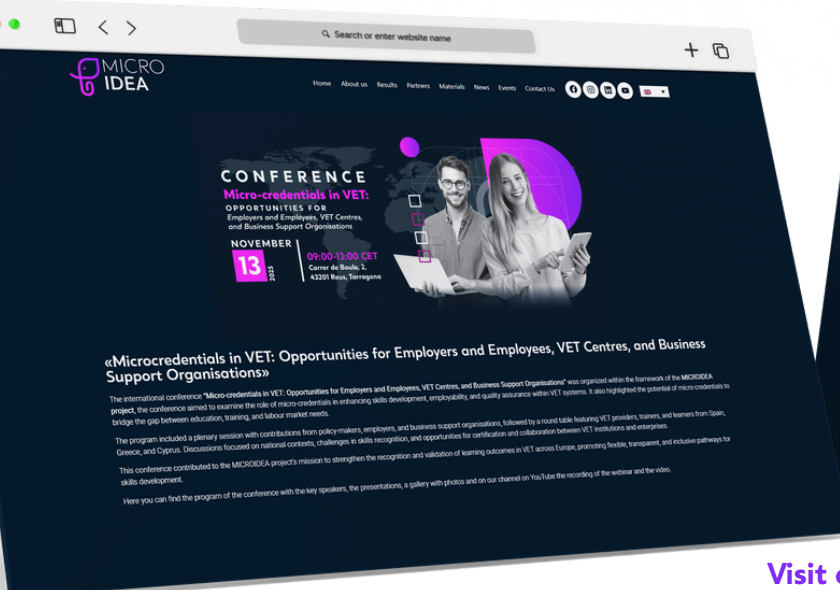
Search or enter website name

MICRO IDEA

Home About us Results Partners Materials News Events Contact Us

CONFERENCE
Micro-credentials in VET:
OPPORTUNITIES FOR
Employers and Employees, VET Centres, and Business Support Organisations

NOVEMBER
13
2025

09:00-13:00 CET
Carrer de Boule, 2, 43201 Reus, Tarragona

«Microcredentials in VET: Opportunities for Employers and Employees, VET Centres, and Business Support Organisations»

The international conference "Micro-credentials in VET: Opportunities for Employers and Employees, VET Centres, and Business Support Organisations" was organized within the framework of the MICROIDEA project, the conference aimed to examine the role of micro-credentials in enhancing skills development, employability, and quality assurance within VET systems. It also highlighted the potential of micro-credentials to bridge the gap between education, training, and labour market needs.

The program included a plenary session with contributions from policy-makers, employers, and business support organisations, followed by a round table featuring VET providers, trainers, and learners from Spain, Greece, and Cyprus. Discussions focused on national contexts, challenges in skills recognition, and opportunities for certification and collaboration between VET institutions and enterprises.

This conference contributed to the MICROIDEA project's mission to strengthen the recognition and validation of learning outcomes in VET across Europe, promoting flexible, transparent, and inclusive pathways for skills development.

Here you can find the program of the conference with the key speakers, the presentations, a gallery with photos and on our channel on YouTube the recording of the webinar and the video.

Visit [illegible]